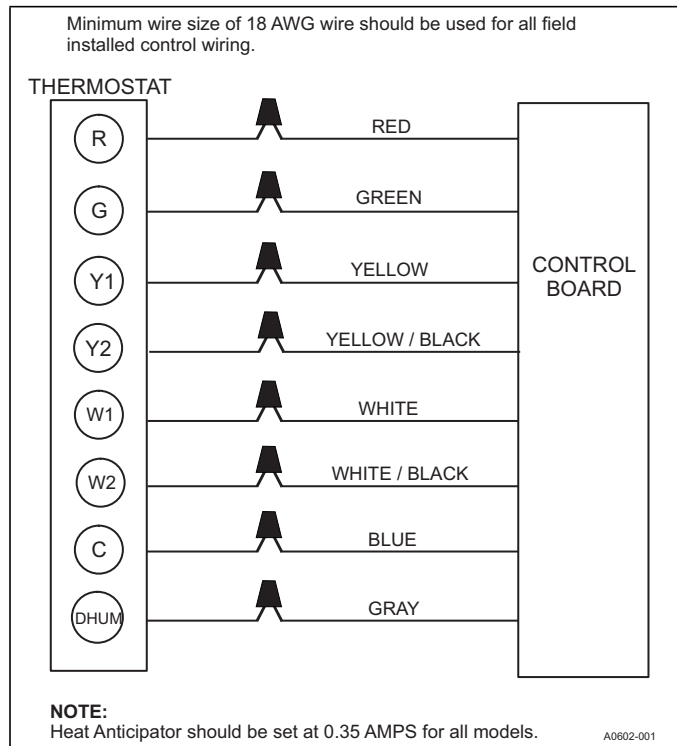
Minimum wire size of 18 AWG wire should be used for all field installed control wiring.

THERMOSTAT

R

G

Y1

Y2

W1

W2

C

DHUM

RED

GREEN

YELLOW

YELLOW / BLACK

WHITE

WHITE / BLACK

BLUE

GRAY

CONTROL BOARD

NOTE:
Heat Anticipator should be set at 0.35 AMPS for all models.

A0602-001